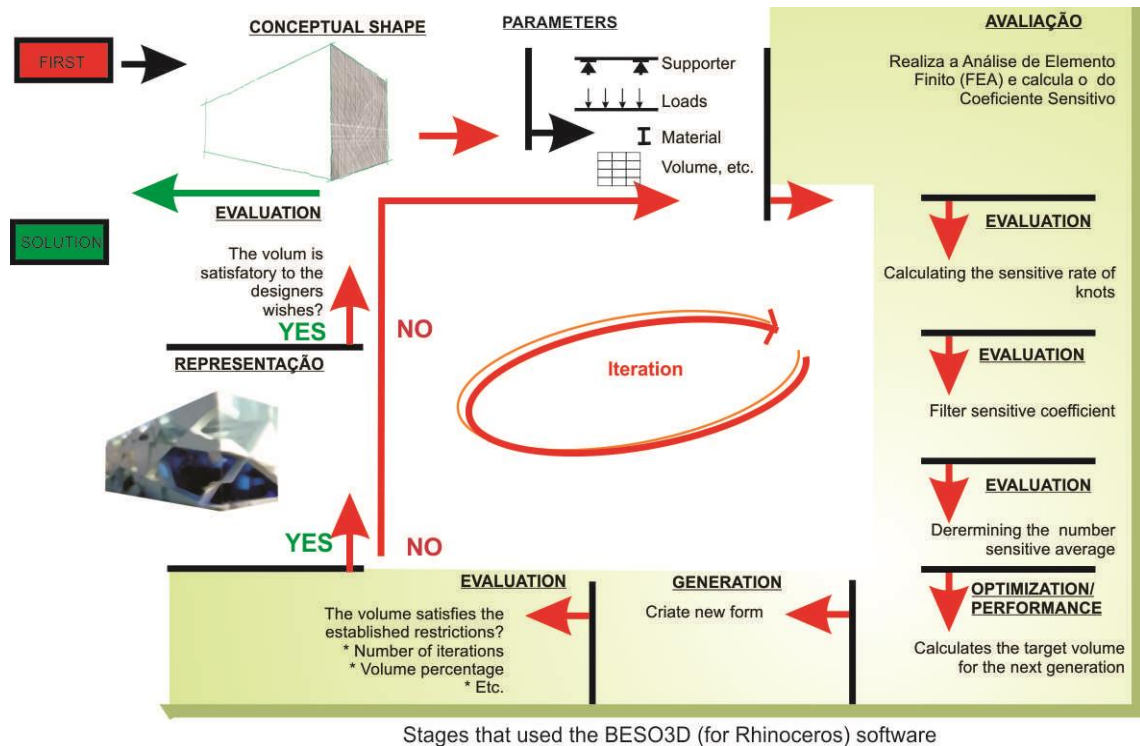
FIRST

CONCEPTUAL SHAPE

PARAMETERS

Supporter

Loads

Material

Volume, etc.

AVALIAÇÃO

Realiza a Análise de Elemento Finito (FEA) e calcula o do Coeficiente Sensitivo

EVALUATION

SOLUTION

The volum is satisfatory to the designers wishes?

YES

NO

REPRESENTAÇÃO

Iteration

EVALUATION

Calculating the sensitive rate of knots

EVALUATION

Filter sensitive coefficient

EVALUATION

Derermining the number sensitive average

OPTIMIZATION/ PERFORMANCE

Calculates the target volume for the next generation

YES

NO

EVALUATION

The volume satisfies the established restrictions?
* Number of iterations
* Volume percentage
* Etc.

GENERATION

Criate new form

Stages that used the BESO3D (for Rhinoceros) software